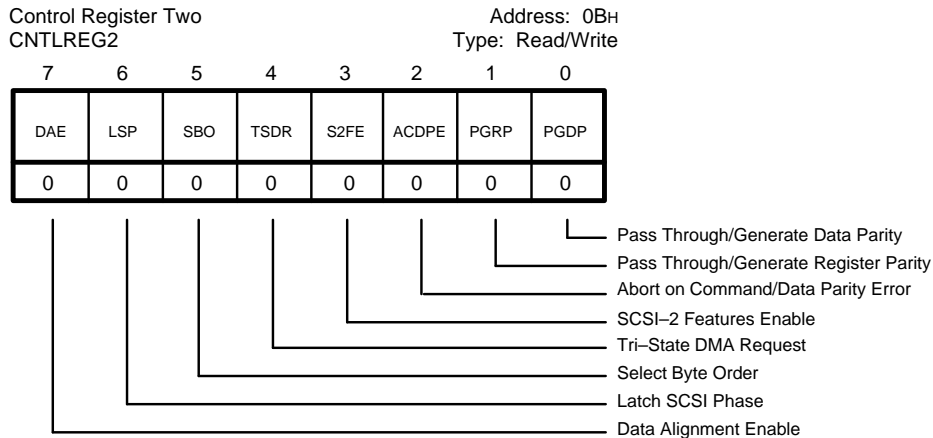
Control Register Two
CNTLREG2

Address: 0B$_H$
Type: Read/Write

| 7 | 6 | 5 | 4 | 3 | 2 | 1 | 0 |
|---|---|---|---|---|---|---|---|
| DAE | LSP | SBO | TSDR | S2FE | ACDPE | PGRP | PGDP |
| 0 | 0 | 0 | 0 | 0 | 0 | 0 | 0 |

Pass Through/Generate Data Parity
Pass Through/Generate Register Parity
Abort on Command/Data Parity Error
SCSI–2 Features Enable
Tri–State DMA Request
Select Byte Order
Latch SCSI Phase
Data Alignment Enable